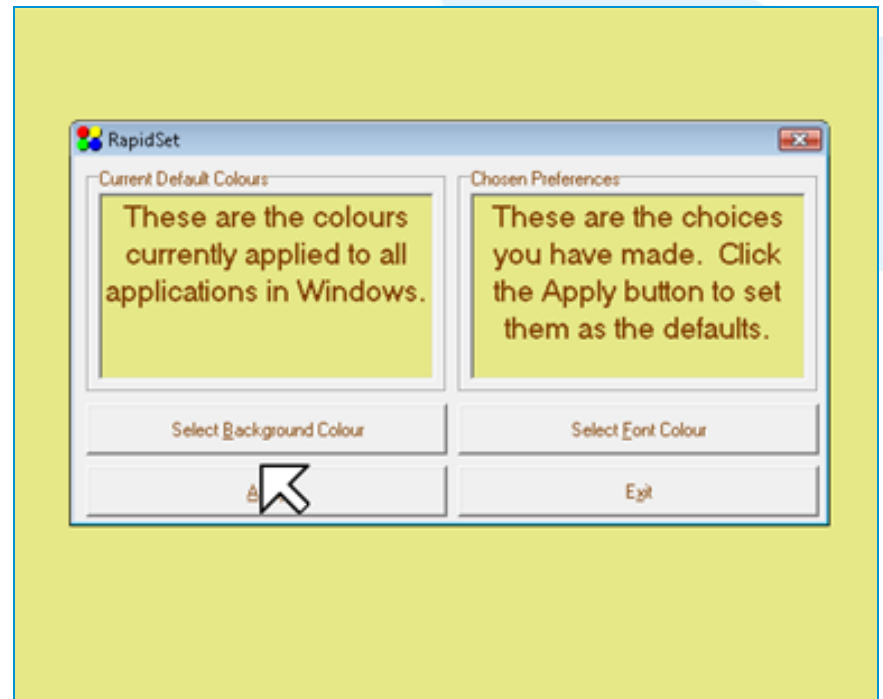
RapidSet

Current Default Colours

These are the colours currently applied to all applications in Windows.

Chosen Preferences

These are the choices you have made. Click the Apply button to set them as the defaults.

Select Background Colour

Select Font Colour

A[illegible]

Exit